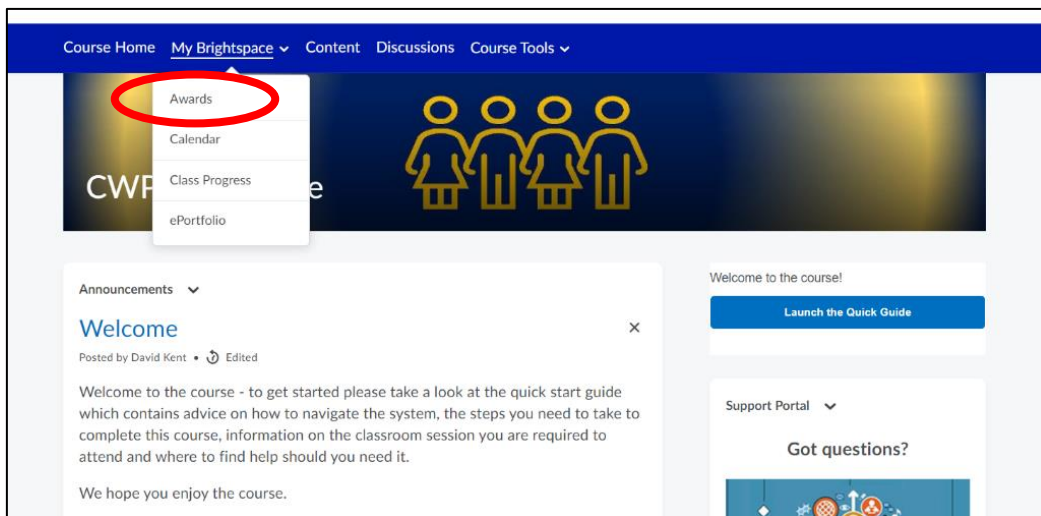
Course Home My Brightspace Content Discussions Course Tools

Awards
Calendar
Class Progress
ePortfolio

CWP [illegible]e

Announcements

Welcome

Posted by David Kent • Edited

Welcome to the course - to get started please take a look at the quick start guide which contains advice on how to navigate the system, the steps you need to take to complete this course, information on the classroom session you are required to attend and where to find help should you need it.

We hope you enjoy the course.

Welcome to the course!

Launch the Quick Guide

Support Portal

Got questions?